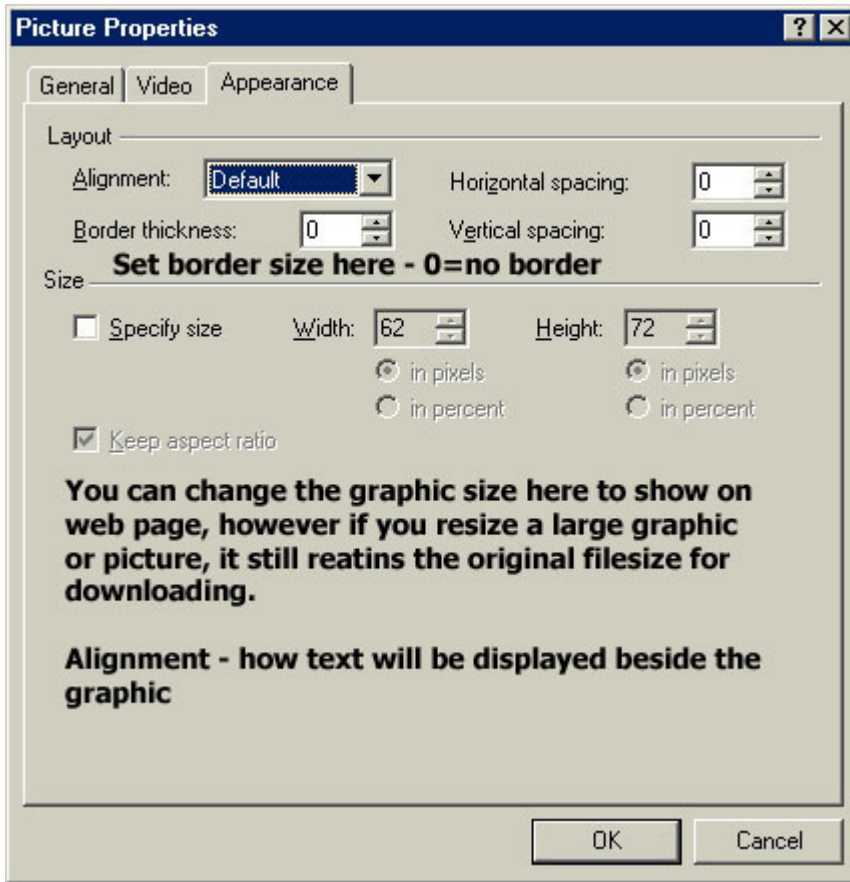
Picture Properties

?

General | Video | Appearance

Layout

Alignment: Default

Horizontal spacing: 0

Border thickness: 0

Vertical spacing: 0

Set border size here - 0=no border

Size

Specify size

Width: 62

Height: 72

in pixels

in percent

in pixels

in percent

Keep aspect ratio

You can change the graphic size here to show on web page, however if you resize a large graphic or picture, it still reatins the original filesize for downloading.

Alignment - how text will be displayed beside the graphic

OK

Cancel